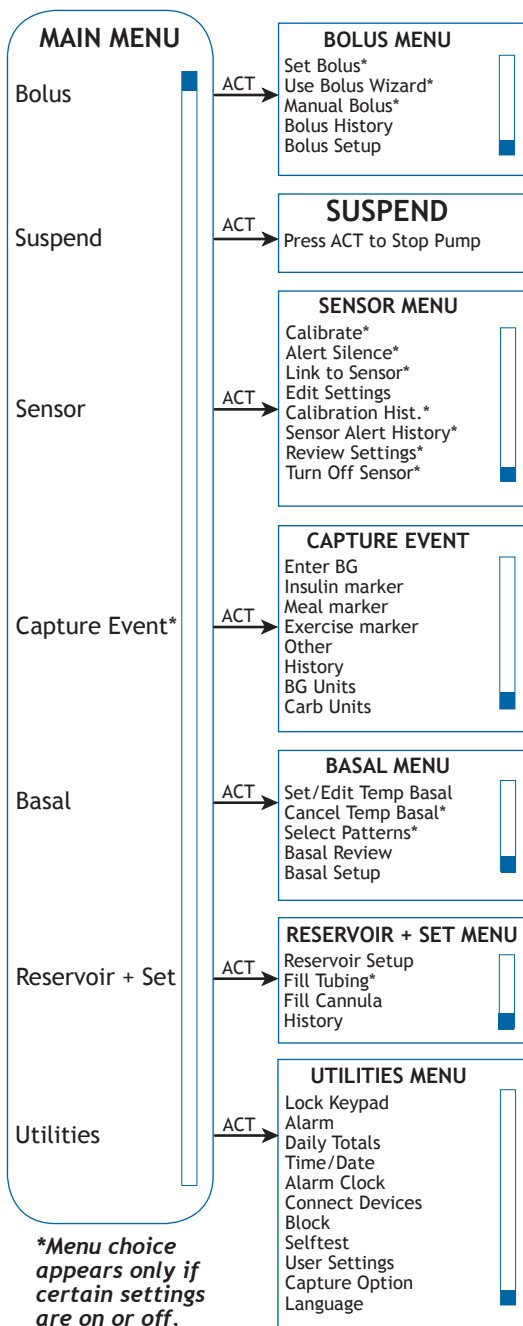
MAIN MENU

Bolus

Suspend

Sensor

Capture Event*

Basal

Reservoir + Set

Utilities

*Menu choice appears only if certain settings are on or off.

ACT

BOLUS MENU
Set Bolus*
Use Bolus Wizard*
Manual Bolus*
Bolus History
Bolus Setup

ACT

SUSPEND
Press ACT to Stop Pump

ACT

SENSOR MENU
Calibrate*
Alert Silence*
Link to Sensor*
Edit Settings
Calibration Hist.*
Sensor Alert History*
Review Settings*
Turn Off Sensor*

ACT

CAPTURE EVENT
Enter BG
Insulin marker
Meal marker
Exercise marker
Other
History
BG Units
Carb Units

ACT

BASAL MENU
Set/Edit Temp Basal
Cancel Temp Basal*
Select Patterns*
Basal Review
Basal Setup

ACT

RESERVOIR + SET MENU
Reservoir Setup
Fill Tubing*
Fill Cannula
History

ACT

UTILITIES MENU
Lock Keypad
Alarm
Daily Totals
Time/Date
Alarm Clock
Connect Devices
Block
Selftest
User Settings
Capture Option
Language